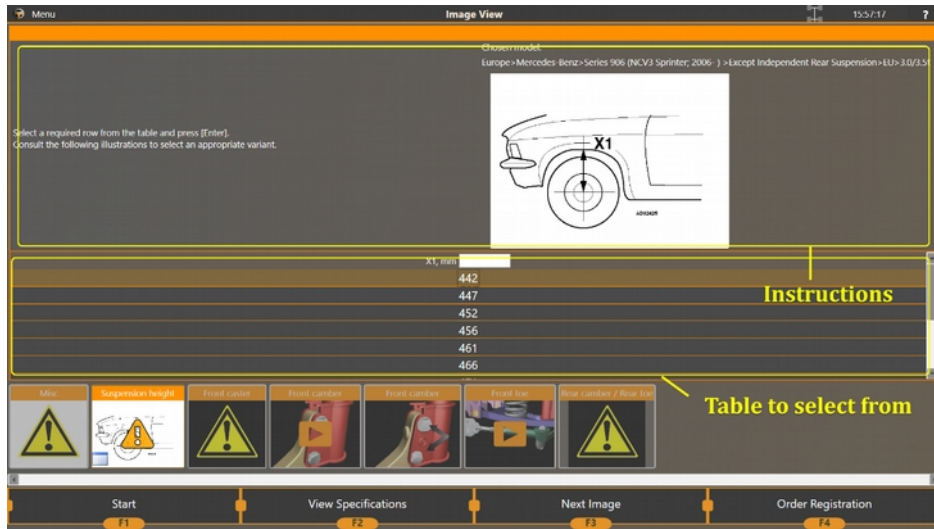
Menu

Image View

15:57:17

?

Chosen model:

Europe>Mercedes-Benz>Series 906 (NCV3 Sprinter; 2006- ) >Except Independent Rear Suspension>EU>3.0/3.5t

Select a required row from the table and press [Enter].
Consult the following illustrations to select an appropriate variant.

X1

A010425

X1, mm

| X1, mm |
|---|
| 442 |
| 447 |
| 452 |
| 456 |
| 461 |
| 466 |

Instructions

Table to select from

Misc

Suspension height

Front caster

Front camber

Front camber

Front toe

Rear camber / Rear toe

Start
F1

View Specifications
F2

Next Image
F3

Order Registration
F4